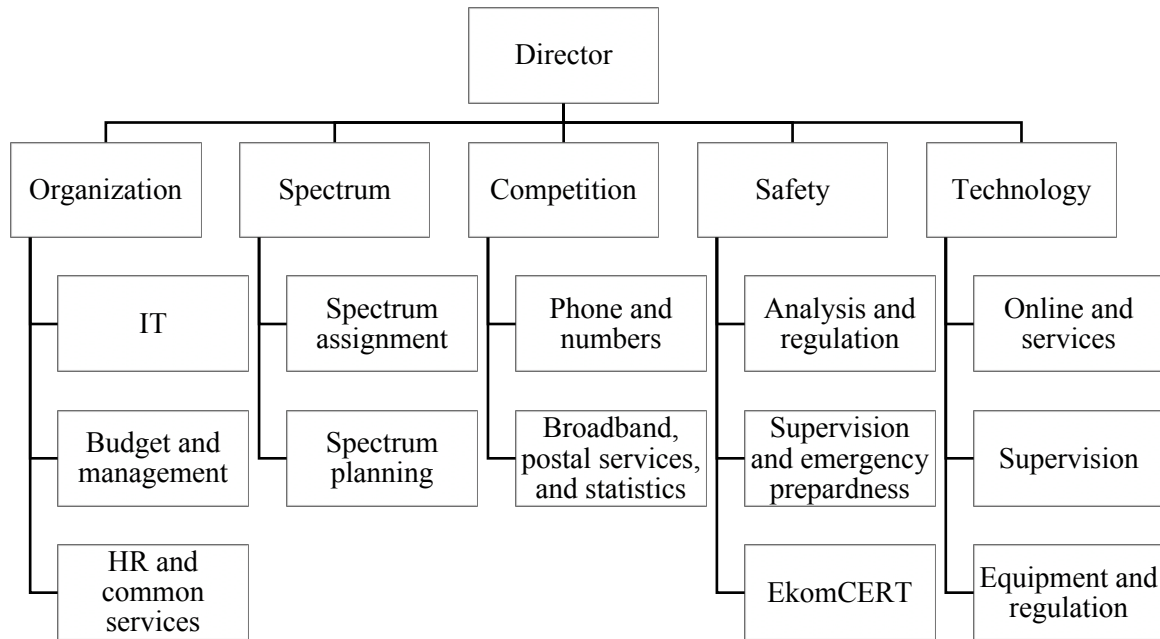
Director

Organization

IT

Budget and management

HR and common services

Spectrum

Spectrum assignment

Spectrum planning

Competition

Phone and numbers

Broadband, postal services, and statistics

Safety

Analysis and regulation

Supervision and emergency prepardness

EkomCERT

Technology

Online and services

Supervision

Equipment and regulation